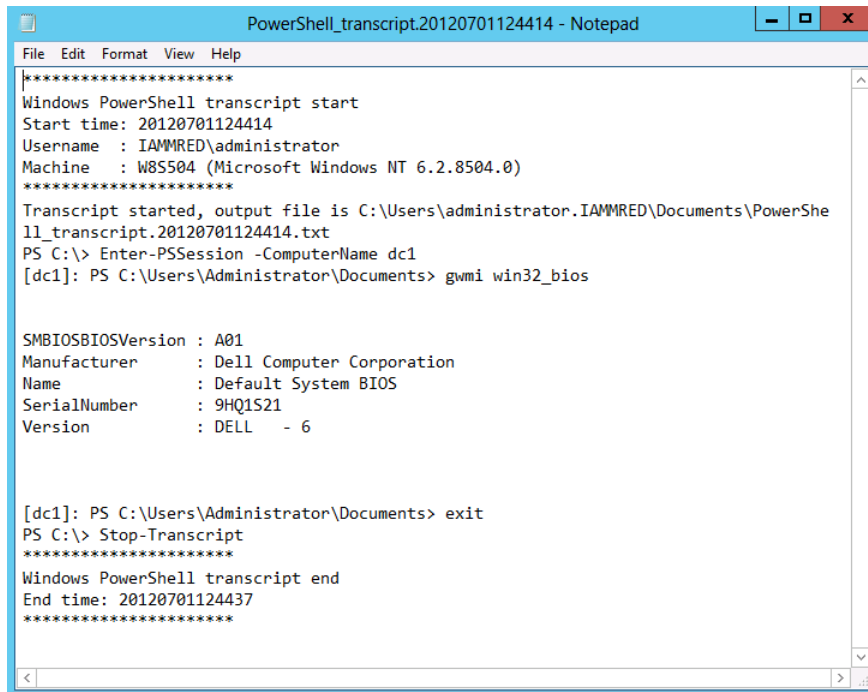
PowerShell_transcript.20120701124414 - Notepad

File Edit Format View Help

**********************
Windows PowerShell transcript start
Start time: 20120701124414
Username : IAMMRED\administrator
Machine : W8S504 (Microsoft Windows NT 6.2.8504.0)
**********************
Transcript started, output file is C:\Users\administrator.IAMMRED\Documents\PowerShell_transcript.20120701124414.txt
PS C:\> Enter-PSSession -ComputerName dc1
[dc1]: PS C:\Users\Administrator\Documents> gwmi win32_bios

SMBIOSBIOSVersion : A01
Manufacturer : Dell Computer Corporation
Name : Default System BIOS
SerialNumber : 9HQ1S21
Version : DELL - 6

[dc1]: PS C:\Users\Administrator\Documents> exit
PS C:\> Stop-Transcript
**********************
Windows PowerShell transcript end
End time: 20120701124437
**********************